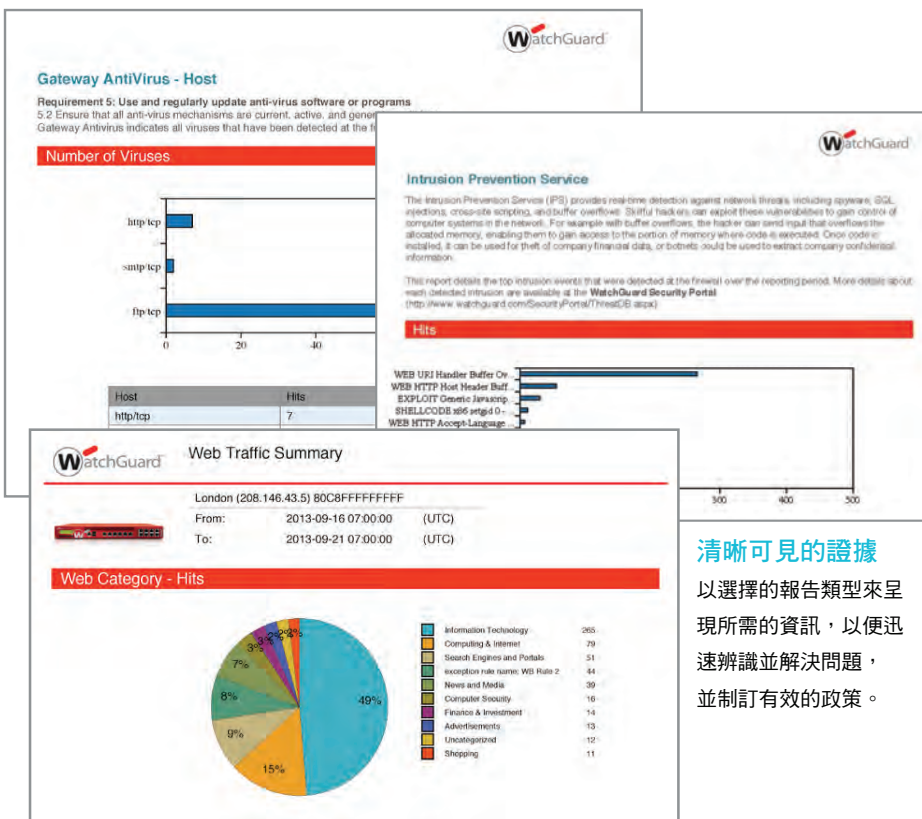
WatchGuard

Gateway AntiVirus - Host

Requirement 5: Use and regularly update anti-virus software or programs
5.2 Ensure that all anti-virus mechanisms are current, active, and gene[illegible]
Gateway Antivirus indicates all viruses that have been detected at the fi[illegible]

Number of Viruses

http/tcp
smtp/tcp
ftp/tcp
0 20 40

| Host | Hits |
|---|---|
| http/tcp | 7 |

WatchGuard

Intrusion Prevention Service

The Intrusion Prevention Service (IPS) provides real-time detection against network threats, including spyware, SQL injections, cross-site scripting, and buffer overflows. Skillful hackers can exploit these vulnerabilities to gain control of computer systems in the network. For example with buffer overflows, the hacker can send input that overflows the allocated memory, enabling them to gain access to the portion of memory where code is executed. Once code is installed, it can be used for theft of company financial data, or botnets could be used to extract company confidential information.

This report details the top intrusion events that were detected at the firewall over the reporting period. More details about each detected intrusion are available at the WatchGuard Security Portal (http://www.watchguard.com/SecurityPortal/ThreatDB.aspx)

Hits

WEB URI Handler Buffer Ov...
WEB HTTP Host Header Buff...
EXPLOIT Generic Javascrip...
SHELLCODE x86 setgid 0 -...
WEB HTTP Accept-Language ...
300 400 500

WatchGuard Web Traffic Summary

London (208.146.43.5) 80C8FFFFFFFFF
From: 2013-09-16 07:00:00 (UTC)
To: 2013-09-21 07:00:00 (UTC)

Web Category - Hits

49%
15%
9%
8%
7%
3% 3% 3% 2% 2% 2%

| | |
|---|---|
| Information Technology | 265 |
| Computing & Internet | 79 |
| Search Engines and Portals | 51 |
| exception rule name: WB Rule 2 | 44 |
| News and Media | 39 |
| Computer Security | 16 |
| Finance & Investment | 14 |
| Advertisements | 13 |
| Uncategorized | 12 |
| Shopping | 11 |

清晰可見的證據
以選擇的報告類型來呈現所需的資訊，以便迅速辨識並解決問題，並制訂有效的政策。